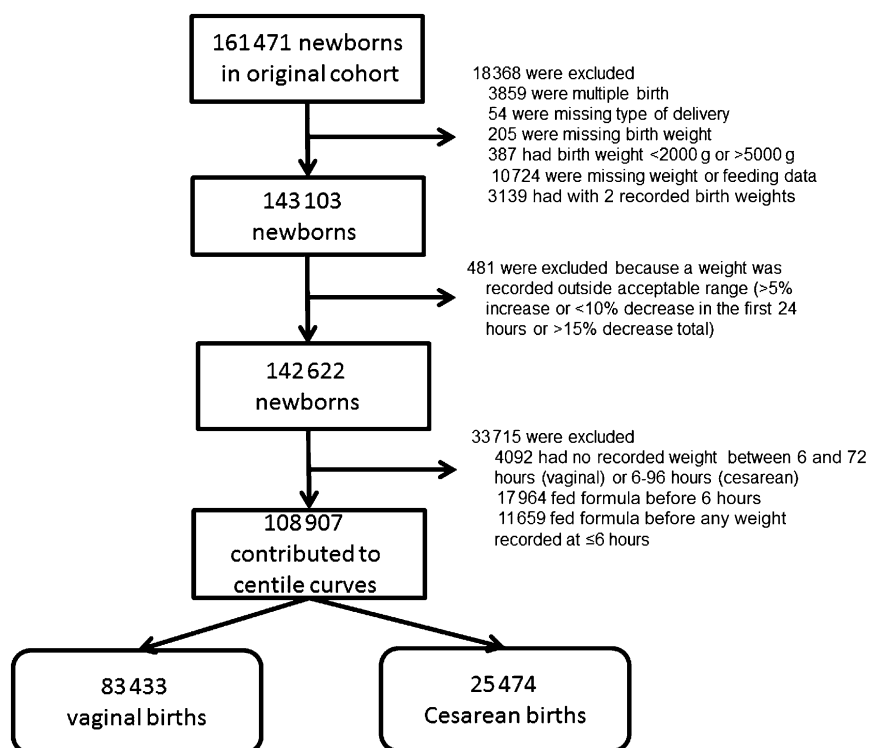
161 471 newborns in original cohort

18 368 were excluded
3859 were multiple birth
54 were missing type of delivery
205 were missing birth weight
387 had birth weight <2000 g or >5000 g
10 724 were missing weight or feeding data
3139 had with 2 recorded birth weights

143 103 newborns

481 were excluded because a weight was recorded outside acceptable range (>5% increase or <10% decrease in the first 24 hours or >15% decrease total)

142 622 newborns

33 715 were excluded
4092 had no recorded weight between 6 and 72 hours (vaginal) or 6-96 hours (cesarean)
17 964 fed formula before 6 hours
11 659 fed formula before any weight recorded at ≤6 hours

108 907 contributed to centile curves

83 433 vaginal births

25 474 Cesarean births